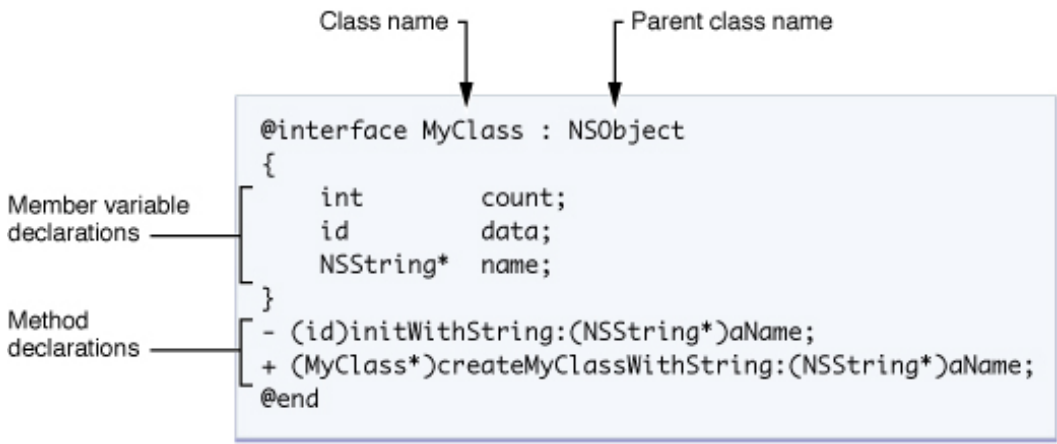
Class name

Parent class name

Member variable declarations

Method declarations

@interface MyClass : NSObject
{
int count;
id data;
NSString* name;
}
- (id)initWithString:(NSString*)aName;
+ (MyClass*)createMyClassWithString:(NSString*)aName;
@end